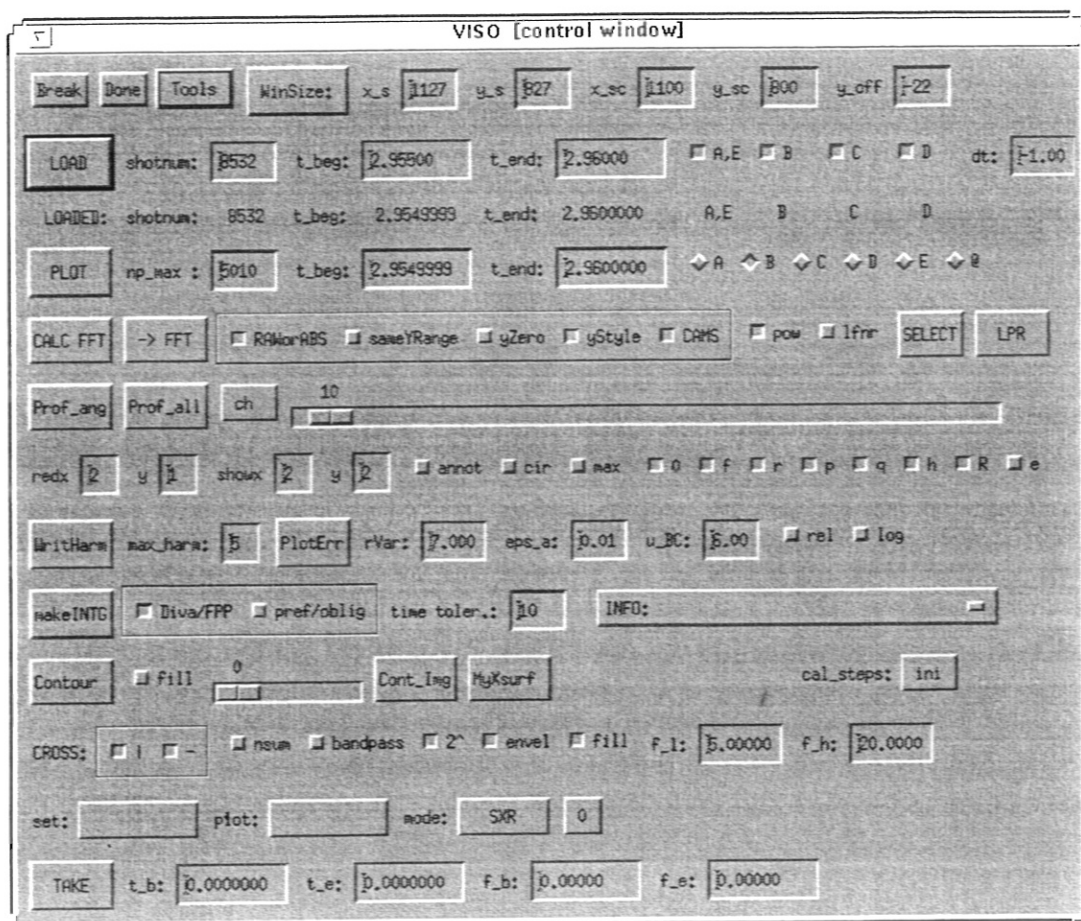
VISO [control window]

Break Done Tools WinSize: x_s 1127 y_s 827 x_sc 1100 y_sc 800 y_off -22

LOAD shotnum: 8532 t_beg: 2.95500 t_end: 2.96000 A,E B C D dt: -1.00

LOADED: shotnum: 8532 t_beg: 2.9549999 t_end: 2.9600000 A,E B C D

PLOT np_max : 5010 t_beg: 2.9549999 t_end: 2.9600000 A B C D E @

CALC FFT -> FFT RAWorABS sameYRange yZero yStyle CAMS pow lfnr SELECT LPR

Prof_ang Prof_all ch 10

redx 2 y 1 showx 2 y 2 annot cir max 0 f r p q h R e

WritHarm max_harm: 5 PlotErr rVar: 7.000 eps_a: 0.01 u_BC: 6.00 rel log

makeINTG Diva/FPP pref/oblig time toler.: 10 INFO:

Contour fill 0 Cont_Img MyXsurf cal_steps: ini

CROSS: | - nsum bandpass 2^ envel fill f_l: 5.00000 f_h: 20.0000

set: plot: mode: SXR 0

TAKE t_b: 0.0000000 t_e: 0.0000000 f_b: 0.00000 f_e: 0.00000